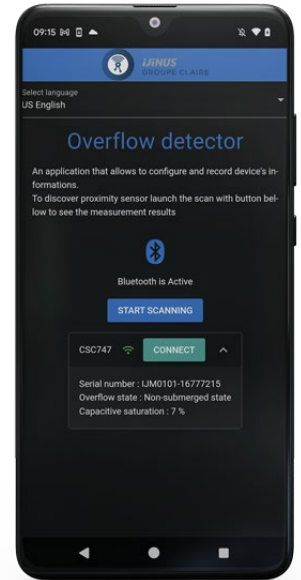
09:15

IJINUS
GROUPE CLAIRE

Select language
US English

Overflow detector

An application that allows to configure and record device's informations.
To discover proximity sensor launch the scan with button bellow to see the measurement results

Bluetooth is Active

START SCANNING

CSC747 CONNECT

Serial number : IJM0101-16777215
Overflow state : Non-submerged state
Capacitive saturation : 7 %